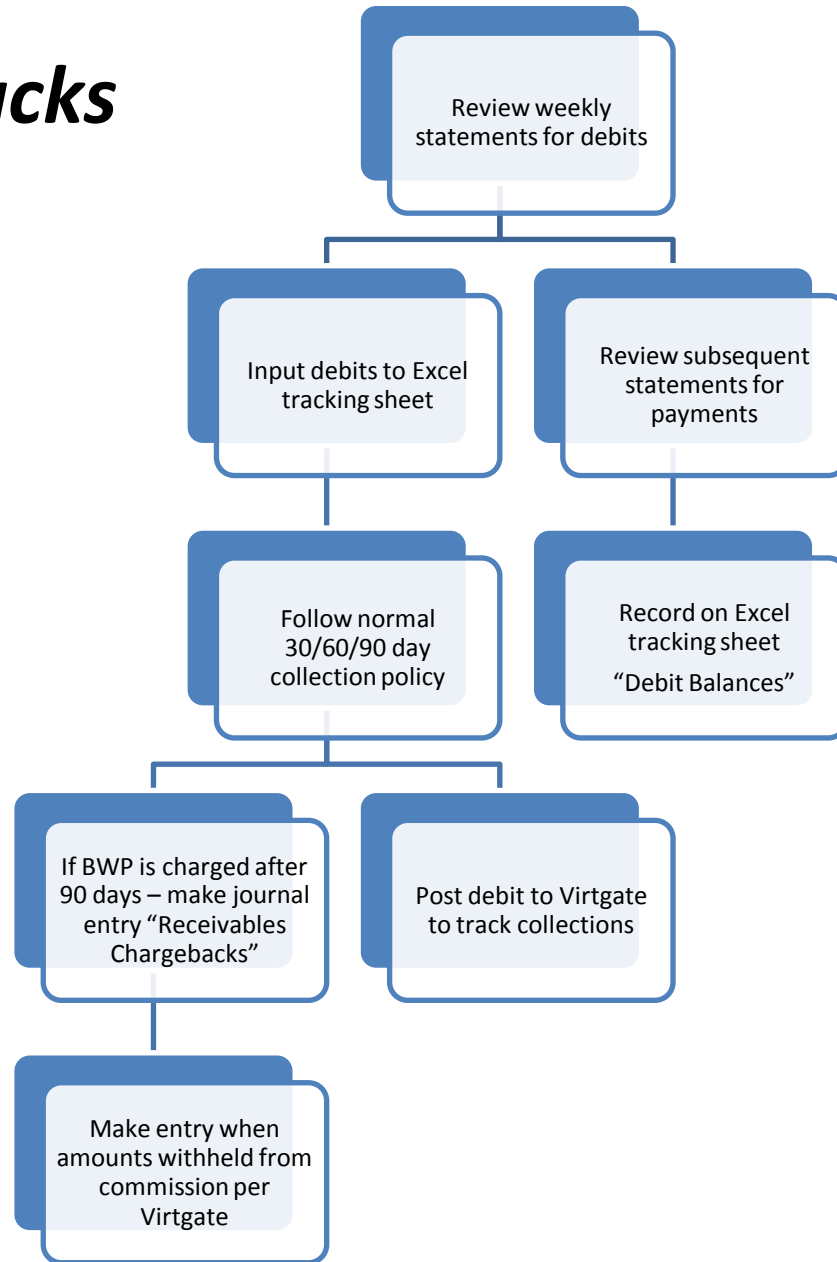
ucks

Review weekly statements for debits

Input debits to Excel tracking sheet

Review subsequent statements for payments

Follow normal 30/60/90 day collection policy

Record on Excel tracking sheet “Debit Balances”

If BWP is charged after 90 days – make journal entry “Receivables Chargebacks”

Post debit to Virtgate to track collections

Make entry when amounts withheld from commission per Virtgate